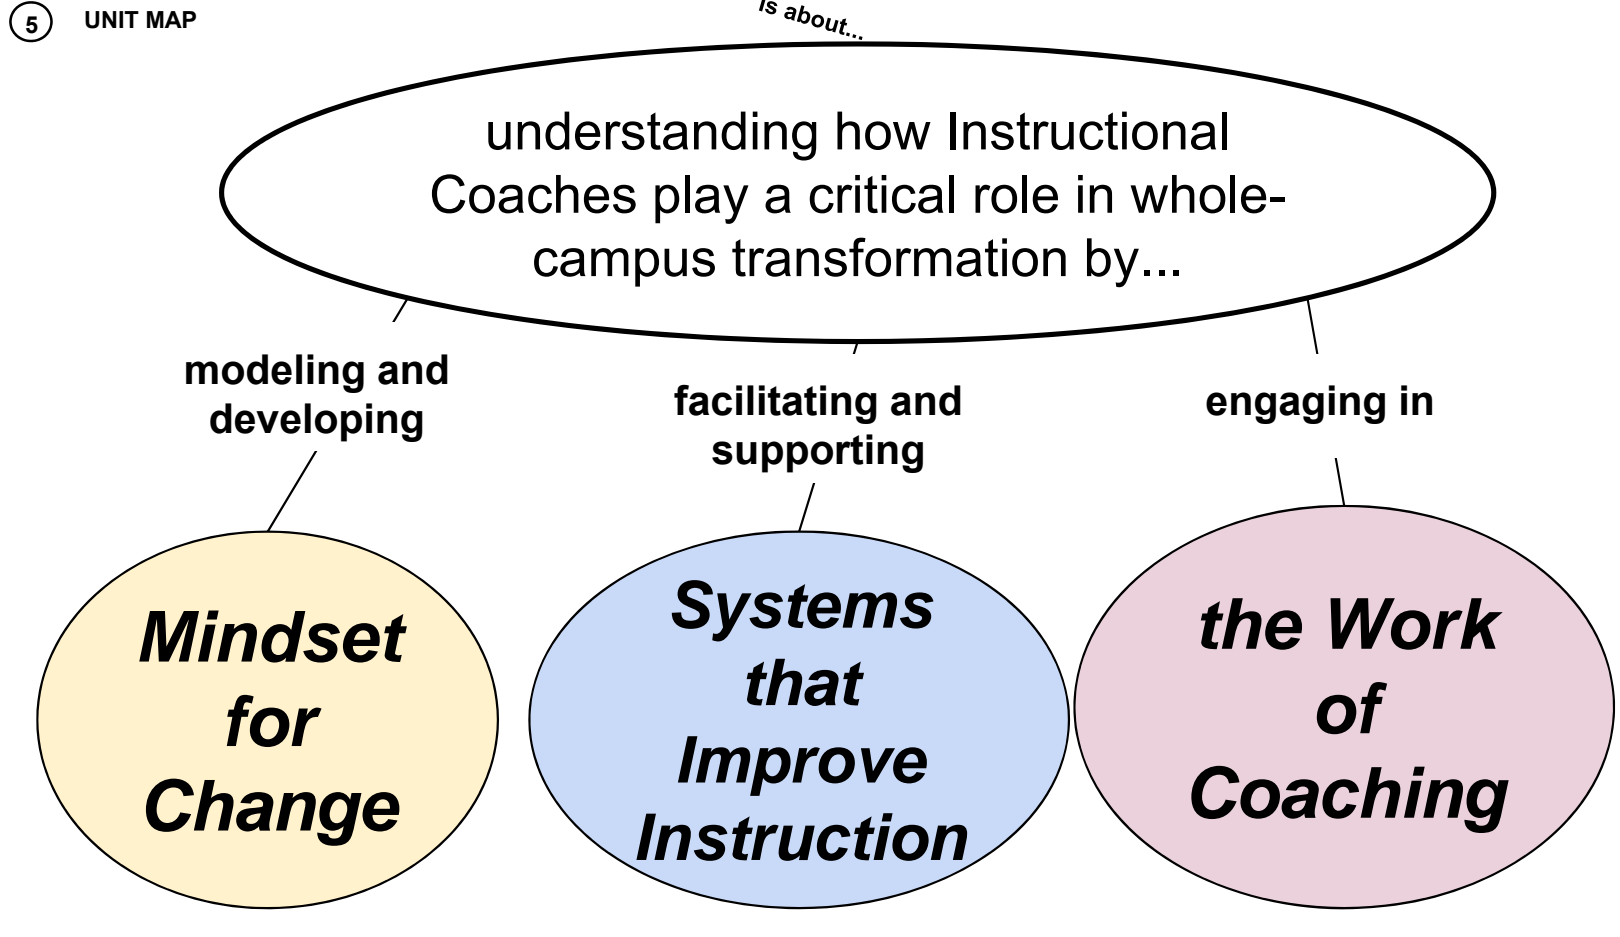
5 UNIT MAP

is about...

understanding how Instructional Coaches play a critical role in whole-campus transformation by...

modeling and developing

facilitating and supporting

engaging in

Mindset for Change

Systems that Improve Instruction

the Work of Coaching